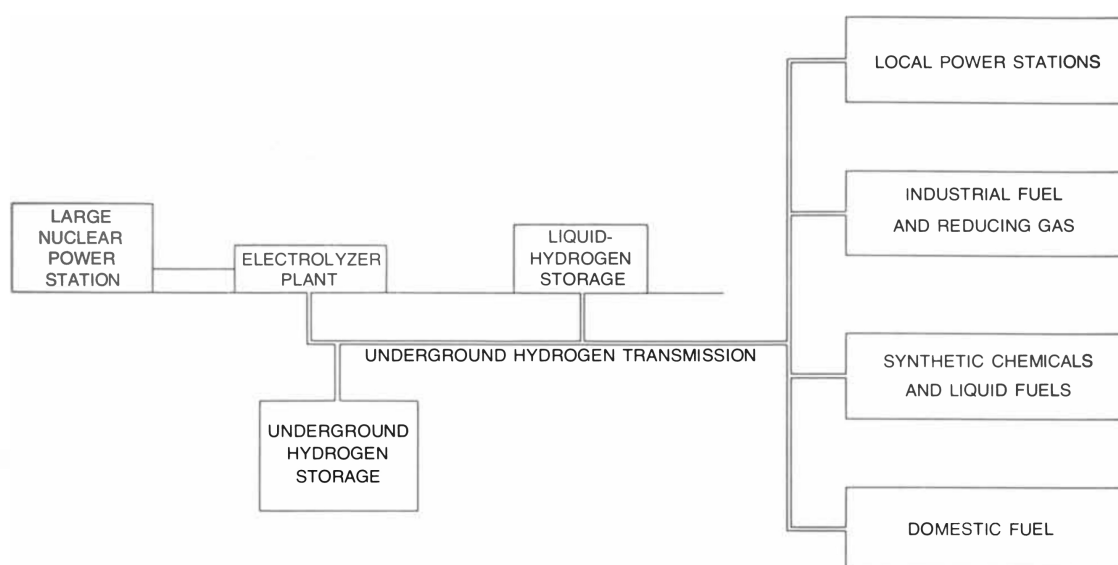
LOCAL POWER STATIONS

LARGE NUCLEAR POWER STATION

ELECTROLYZER PLANT

LIQUID-HYDROGEN STORAGE

INDUSTRIAL FUEL AND REDUCING GAS

UNDERGROUND HYDROGEN TRANSMISSION

SYNTHETIC CHEMICALS AND LIQUID FUELS

UNDERGROUND HYDROGEN STORAGE

DOMESTIC FUEL